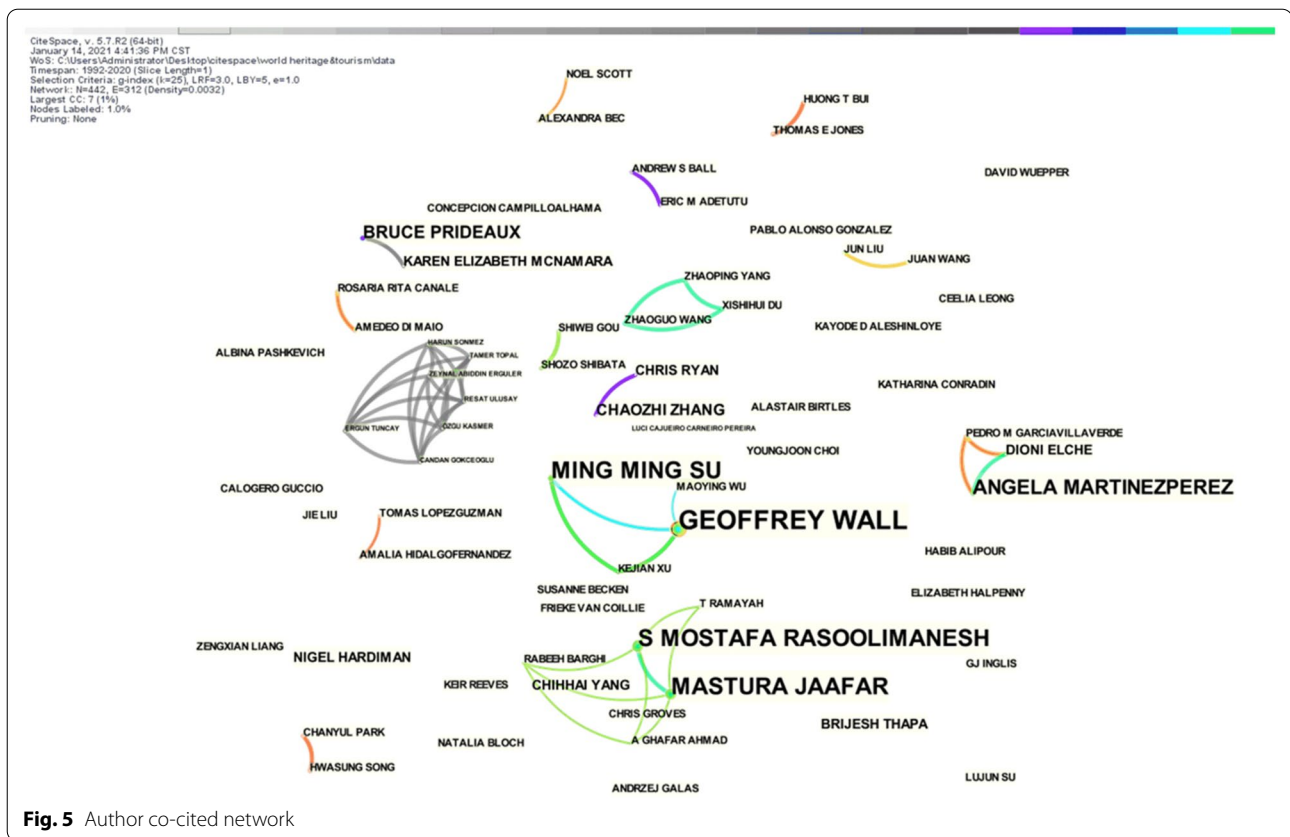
CiteSpace, v. 5.7.R2 (64-bit)
January 14, 2021 4:41:36 PM CST
WoS: C:\Users\Administrator\Desktop\citespace\world heritage&tourism\data
Timespan: 1992-2020 (Slice Length=1)
Selection Criteria: g-index (k=25), LRF=3.0, LBY=5, e=1.0
Network: N=442, E=312 (Density=0.0032)
Largest CC: 7 (1%)
Nodes Labeled: 1.0%
Pruning: None

NOEL SCOTT
ALEXANDRA BEC
HUONG T BUI
THOMAS E JONES
ANDREW S BALL
ERIC M ADETUTU
DAVID WUEPPER
CONCEPCION CAMPILLOALHAMA
PABLO ALONSO GONZALEZ
BRUCE PRIDEAUX
KAREN ELIZABETH MCNAMARA
JUN LIU
JUAN WANG
ZHAOPING YANG
XISHIHUI DU
ROSARIA RITA CANALE
CEELIA LEONG
ZHAOGUO WANG
AMEDEO DI MAIO
SHIWEI GOU
KAYODE D ALESHINLOYE
HARUN SONMEZ
TAMER TOPAL
ALBINA PASHKEVICH
ZEYNAL ABIDDIN ERGULER
SHOZO SHIBATA
CHRIS RYAN
RESAT ULUSAY
KATHARINA CONRADIN
ERGUN TUNCAY
OZGU KASMER
CHAOZHI ZHANG
ALASTAIR BIRTLES
LUCI CAJUEIRO CARNEIRO PEREIRA
PEDRO M GARCIAVILLAVERDE
CANDAN GOKCEOGLU
YOUNGJOON CHOI
DIONI ELCHE
MING MING SU
MAOYING WU
ANGELA MARTINEZPEREZ
CALOGERO GUCCIO
JIE LIU
TOMAS LOPEZGUZMAN
GEOFFREY WALL
AMALIA HIDALGOFERNANDEZ
HABIB ALIPOUR
KEJIAN XU
SUSANNE BECKEN
ELIZABETH HALPENNY
FRIEKE VAN COILLIE
T RAMAYAH
S MOSTAFA RASOOLIMANESH
ZENGXIAN LIANG
NIGEL HARDIMAN
RABEEH BARGHI
GJ INGLIS
KEIR REEVES
CHIHHAI YANG
MASTURA JAAFAR
CHRIS GROVES
BRIJESH THAPA
CHANYUL PARK
NATALIA BLOCH
A GHAFAR AHMAD
HWASUNG SONG
LUJUN SU
ANDRZEJ GALAS

Fig. 5 Author co-cited network